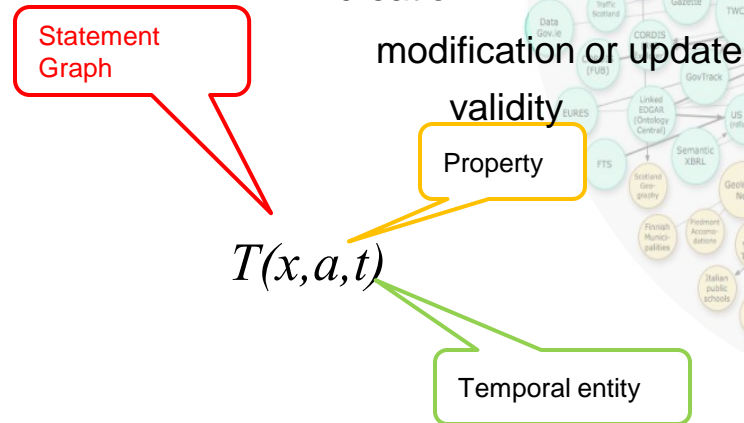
Statement Graph

modification or update

validity

Property

$T(x,a,t)$

Temporal entity

Data Gov.ie

Traffic Scotland

Gazette

TWC

CORDIS (FUB)

GovTrack

EURES

Linked EDGAR (Ontology Central)

US

FTS

Semantic XBRL

Scotland Geography

Finnish Municipalities

Piedmont Accomodations

Italian public schools